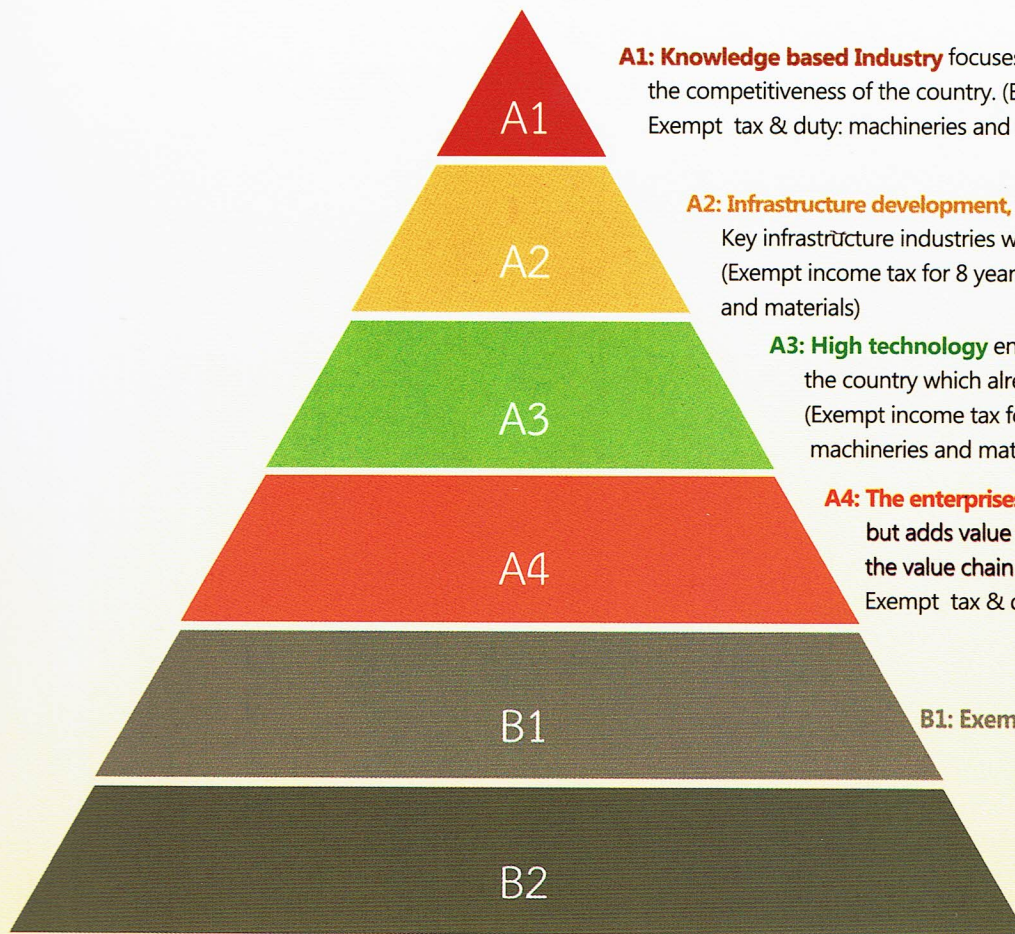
A1

A2

A3

A4

B1

B2

A1: Knowledge based Industry focuses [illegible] the competitiveness of the country. (E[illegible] Exempt tax & duty: machineries and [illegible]

A2: Infrastructure development, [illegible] Key infrastructure industries w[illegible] (Exempt income tax for 8 year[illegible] and materials)

A3: High technology en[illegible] the country which alr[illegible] (Exempt income tax f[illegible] machineries and mat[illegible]

A4: The enterprise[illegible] but adds value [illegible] the value chain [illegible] Exempt tax & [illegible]

B1: Exem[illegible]